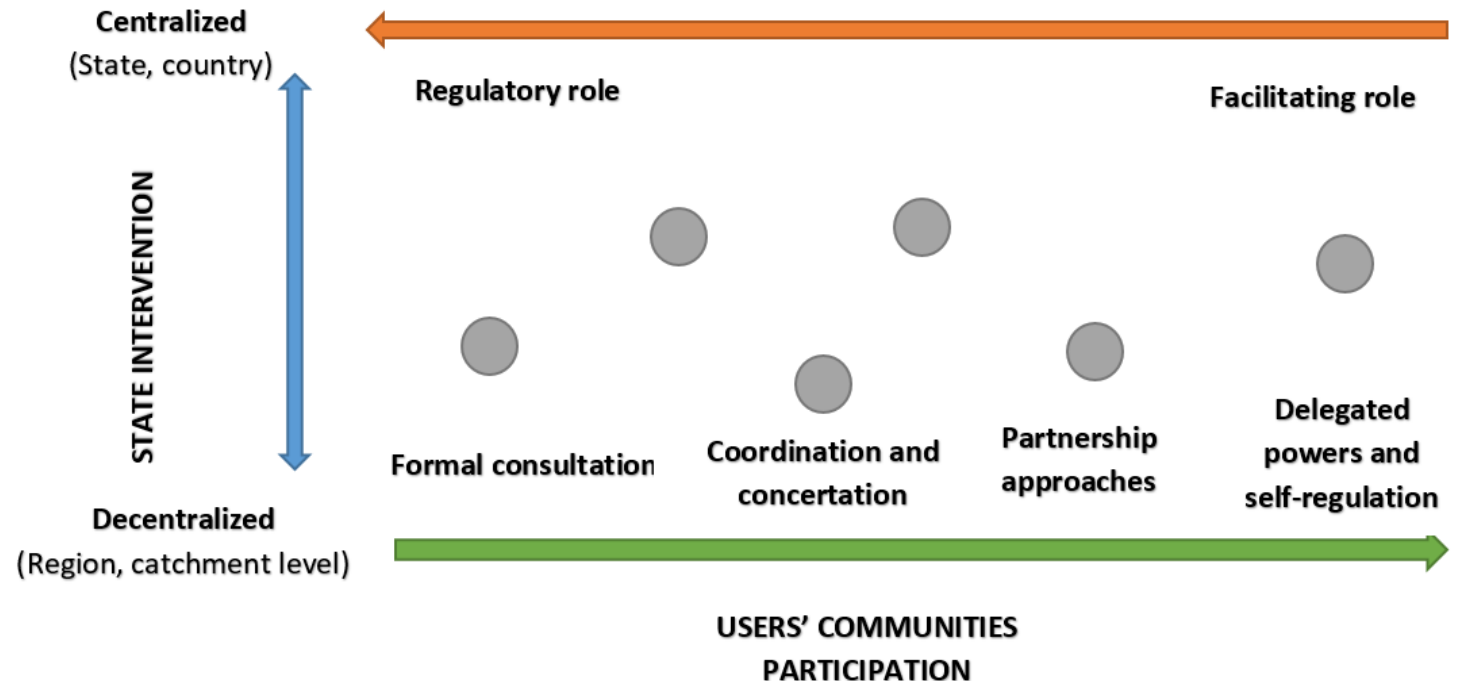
Centralized
(State, country)

Regulatory role

Facilitating role

STATE INTERVENTION

Formal consultation

Coordination and concertation

Partnership approaches

Delegated powers and self-regulation

Decentralized
(Region, catchment level)

USERS' COMMUNITIES PARTICIPATION